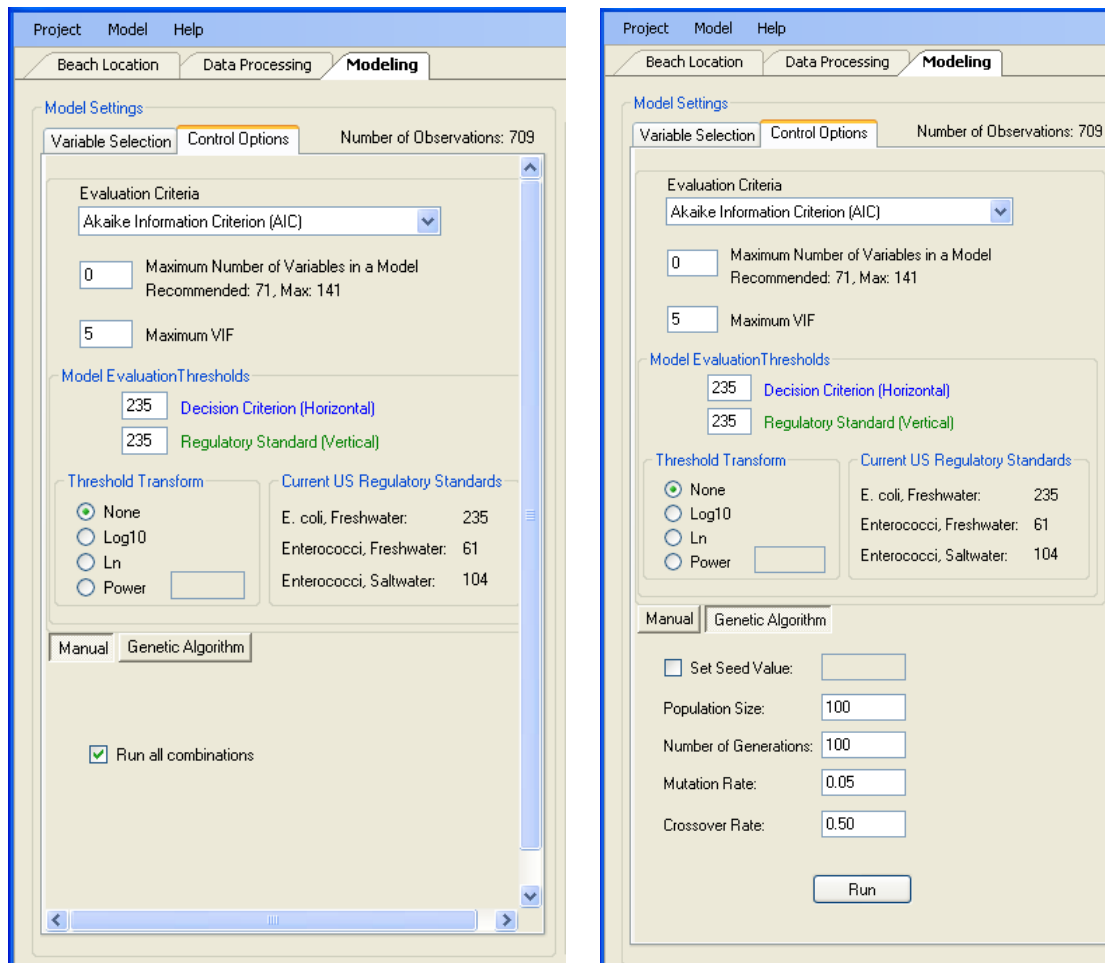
Project Model Help

Beach Location Data Processing Modeling

Model Settings

Variable Selection Control Options Number of Observations: 709

Evaluation Criteria

Akaike Information Criterion (AIC)

0 Maximum Number of Variables in a Model Recommended: 71, Max: 141

5 Maximum VIF

Model EvaluationThresholds

235 Decision Criterion (Horizontal)

235 Regulatory Standard (Vertical)

Threshold Transform

None

Log10

Ln

Power

Current US Regulatory Standards

| | |
|---|---|
| E. coli, Freshwater: | 235 |
| Enterococci, Freshwater: | 61 |
| Enterococci, Saltwater: | 104 |

Manual Genetic Algorithm

Run all combinations

Project Model Help

Beach Location Data Processing Modeling

Model Settings

Variable Selection Control Options Number of Observations: 709

Evaluation Criteria

Akaike Information Criterion (AIC)

0 Maximum Number of Variables in a Model Recommended: 71, Max: 141

5 Maximum VIF

Model EvaluationThresholds

235 Decision Criterion (Horizontal)

235 Regulatory Standard (Vertical)

Threshold Transform

None

Log10

Ln

Power

Current US Regulatory Standards

| | |
|---|---|
| E. coli, Freshwater: | 235 |
| Enterococci, Freshwater: | 61 |
| Enterococci, Saltwater: | 104 |

Manual Genetic Algorithm

Set Seed Value:

Population Size: 100

Number of Generations: 100

Mutation Rate: 0.05

Crossover Rate: 0.50

Run